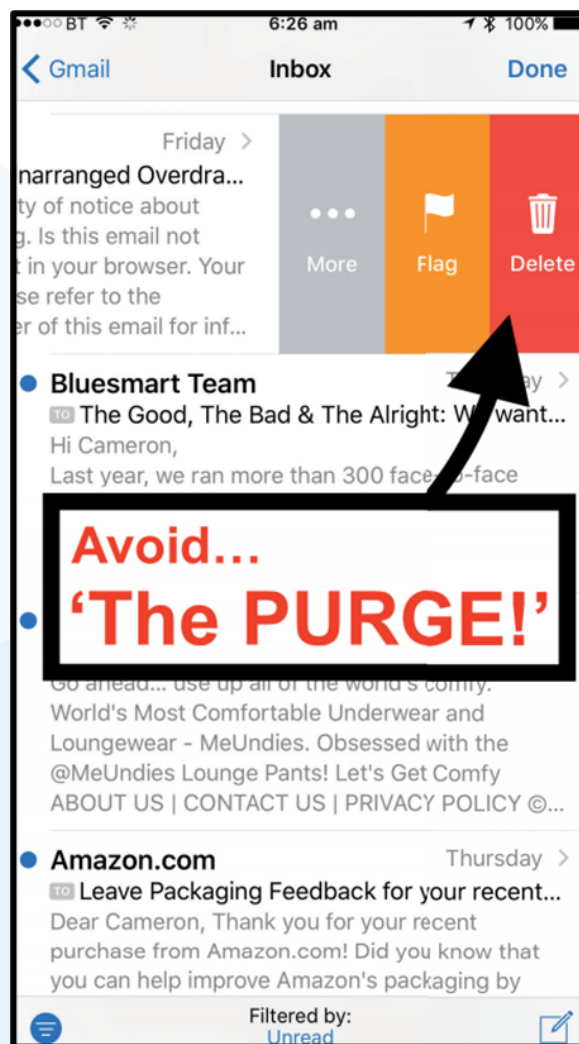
BT 6:26 am 100%

Gmail Inbox Done

Friday >
narranged Overdra...
ty of notice about
g. Is this email not
in your browser. Your
se refer to the
r of this email for inf...

More Flag Delete

Bluesmart Team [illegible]y >
TO The Good, The Bad & The Alright: W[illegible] want...
Hi Cameron,
Last year, we ran more than 300 face-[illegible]-face

Avoid...
'The PURGE!'

Go ahead... use up all of the world's comfy.
World's Most Comfortable Underwear and Loungewear - MeUndies. Obsessed with the @MeUndies Lounge Pants! Let's Get Comfy ABOUT US | CONTACT US | PRIVACY POLICY ©...

Amazon.com Thursday >
TO Leave Packaging Feedback for your recent...
Dear Cameron, Thank you for your recent purchase from Amazon.com! Did you know that you can help improve Amazon's packaging by

Filtered by:
Unread